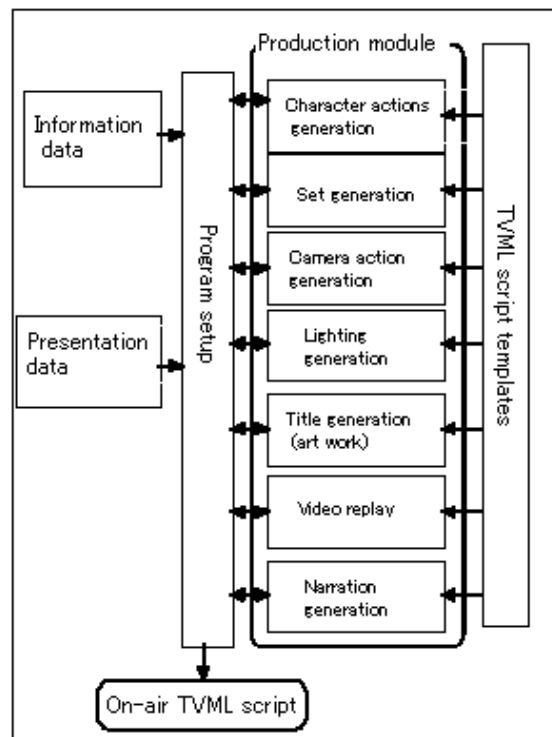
Production module

Information data

Presentation data

Program setup

Character actions generation

Set generation

Camera action generation

Lighting generation

Title generation (art work)

Video replay

Narration generation

TVML script templates

On-air TVML script